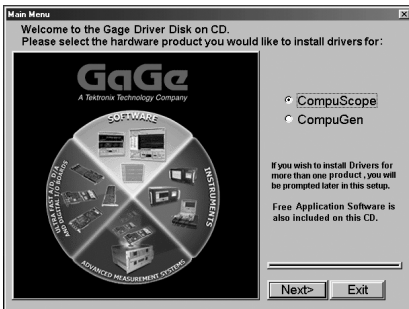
Main Menu

Welcome to the Gage Driver Disk on CD.
Please select the hardware product you would like to install drivers for:

GaGe
A Tektronix Technology Company

SOFTWARE
INSTRUMENTS
ADVANCED MEASUREMENT SYSTEMS
ULTRA FAST A/D, D/A AND DIGITAL I/O BOARDS

CompuScope
CompuGen

If you wish to install Drivers for more than one product , you will be prompted later in this setup.

Free Application Software is also included on this CD.

Next>
Exit